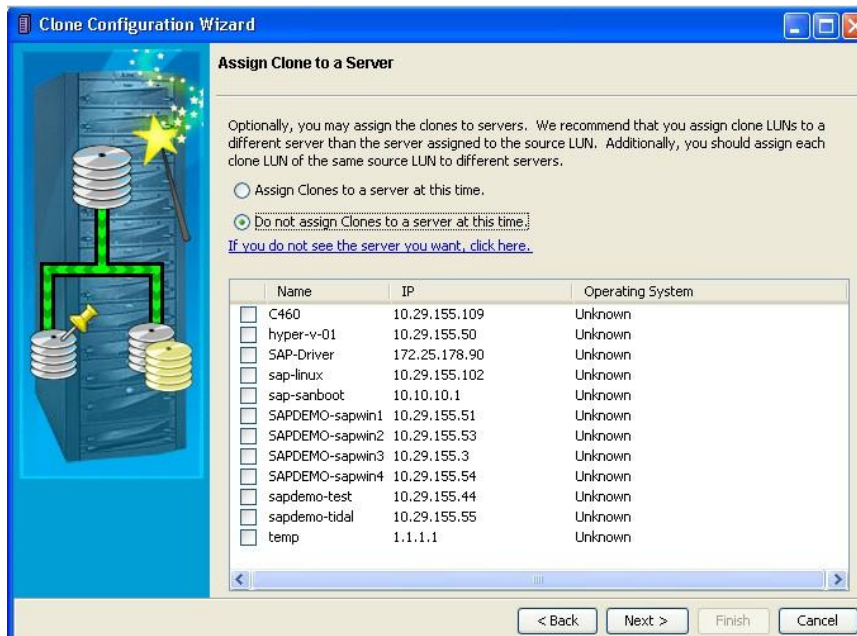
Clone Configuration Wizard

Assign Clone to a Server

Optionally, you may assign the clones to servers. We recommend that you assign clone LUNs to a different server than the server assigned to the source LUN. Additionally, you should assign each clone LUN of the same source LUN to different servers.

Assign Clones to a server at this time.

Do not assign Clones to a server at this time.

If you do not see the server you want, click here.

| Name | IP | Operating System |
|---|---|---|
| C460 | 10.29.155.109 | Unknown |
| hyper-v-01 | 10.29.155.50 | Unknown |
| SAP-Driver | 172.25.178.90 | Unknown |
| sap-linux | 10.29.155.102 | Unknown |
| sap-sanboot | 10.10.10.1 | Unknown |
| SAPDEMO-sapwin1 | 10.29.155.51 | Unknown |
| SAPDEMO-sapwin2 | 10.29.155.53 | Unknown |
| SAPDEMO-sapwin3 | 10.29.155.3 | Unknown |
| SAPDEMO-sapwin4 | 10.29.155.54 | Unknown |
| sapdemo-test | 10.29.155.44 | Unknown |
| sapdemo-tidal | 10.29.155.55 | Unknown |
| temp | 1.1.1.1 | Unknown |

< Back   Next >   Finish   Cancel